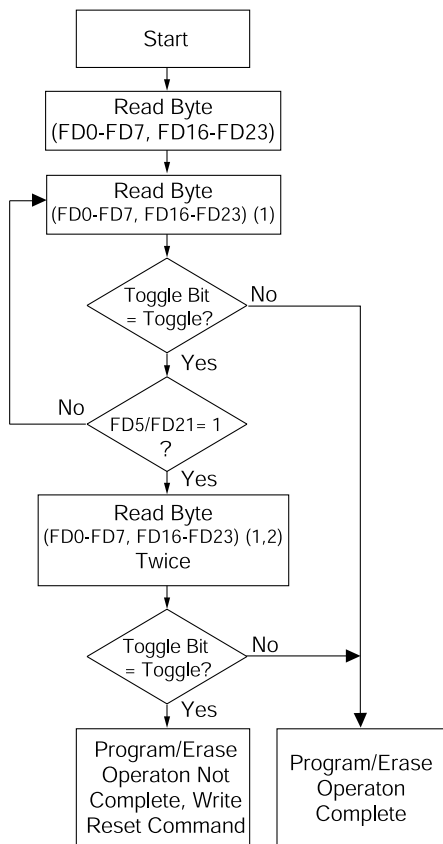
Start

Read Byte
(FD0-FD7, FD16-FD23)

Read Byte
(FD0-FD7, FD16-FD23) (1)

Toggle Bit
= Toggle?

No

Yes

No

FD5/FD21= 1
?

Yes

Read Byte
(FD0-FD7, FD16-FD23) (1,2)
Twice

Toggle Bit
= Toggle?

No

Yes

Program/Erase
Operaton Not
Complete, Write
Reset Command

Program/Erase
Operaton
Complete